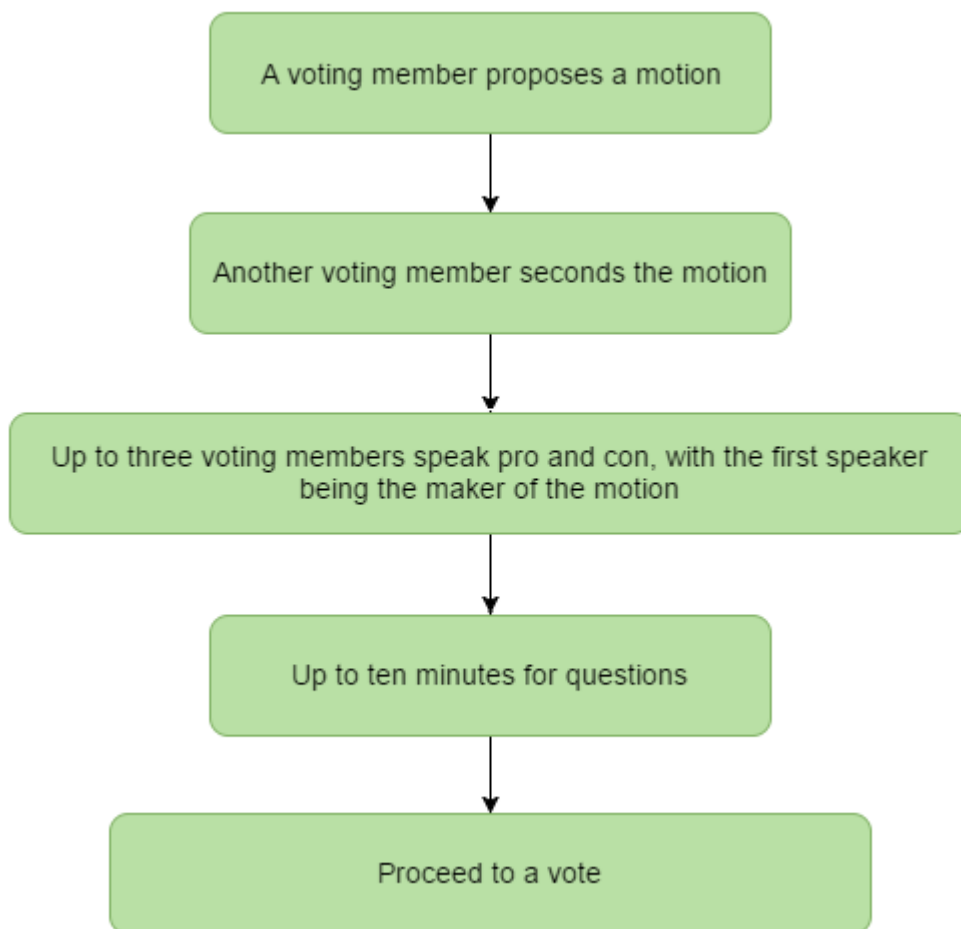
A voting member proposes a motion

Another voting member seconds the motion

Up to three voting members speak pro and con, with the first speaker being the maker of the motion

Up to ten minutes for questions

Proceed to a vote